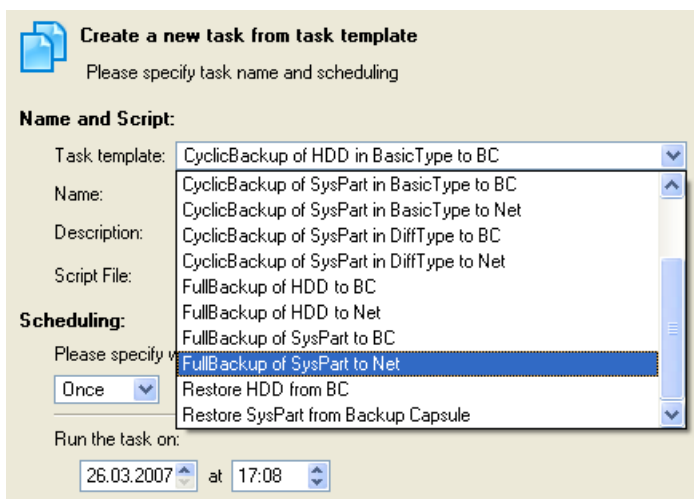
Create a new task from task template

Please specify task name and scheduling

Name and Script:

Task template: CyclicBackup of HDD in BasicType to BC

Name:

Description:

Script File:

Scheduling:

Please specify w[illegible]

Once

Run the task on:

26.03.2007 at 17:08

CyclicBackup of SysPart in BasicType to BC
CyclicBackup of SysPart in BasicType to Net
CyclicBackup of SysPart in DiffType to BC
CyclicBackup of SysPart in DiffType to Net
FullBackup of HDD to BC
FullBackup of HDD to Net
FullBackup of SysPart to BC
FullBackup of SysPart to Net
Restore HDD from BC
Restore SysPart from Backup Capsule